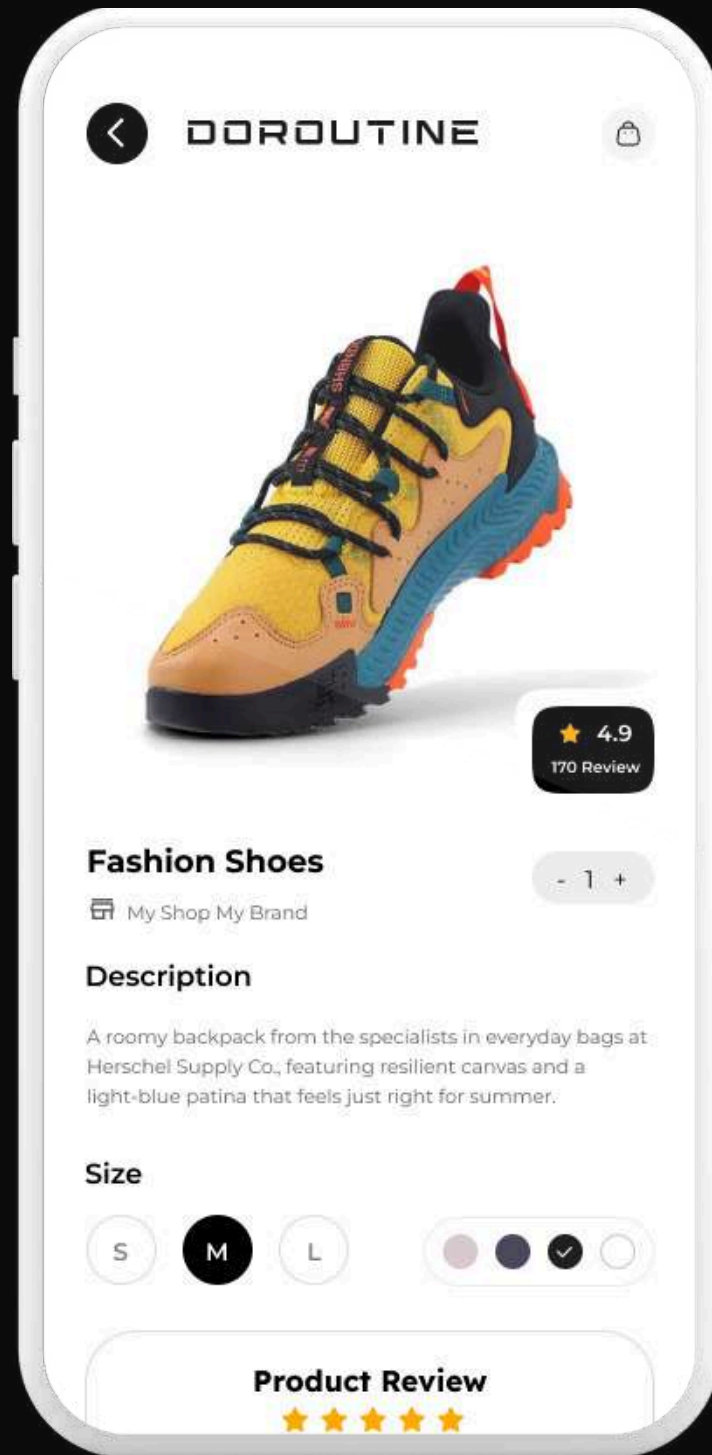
DOROUTINE

4.9
170 Review

Fashion Shoes

- 1 +

My Shop My Brand

Description

A roomy backpack from the specialists in everyday bags at Herschel Supply Co., featuring resilient canvas and a light-blue patina that feels just right for summer.

Size

S M L

Product Review